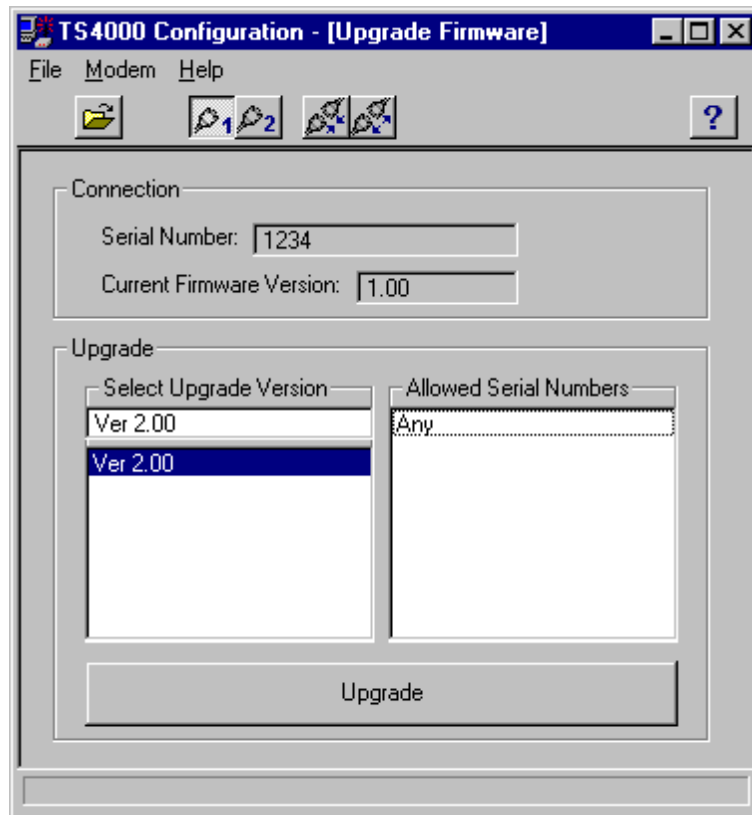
TS4000 Configuration - [Upgrade Firmware]

File Modem Help

1 2

?

Connection

Serial Number: 1234

Current Firmware Version: 1.00

Upgrade

Select Upgrade Version

Ver 2.00

Ver 2.00

Allowed Serial Numbers

Any

Upgrade